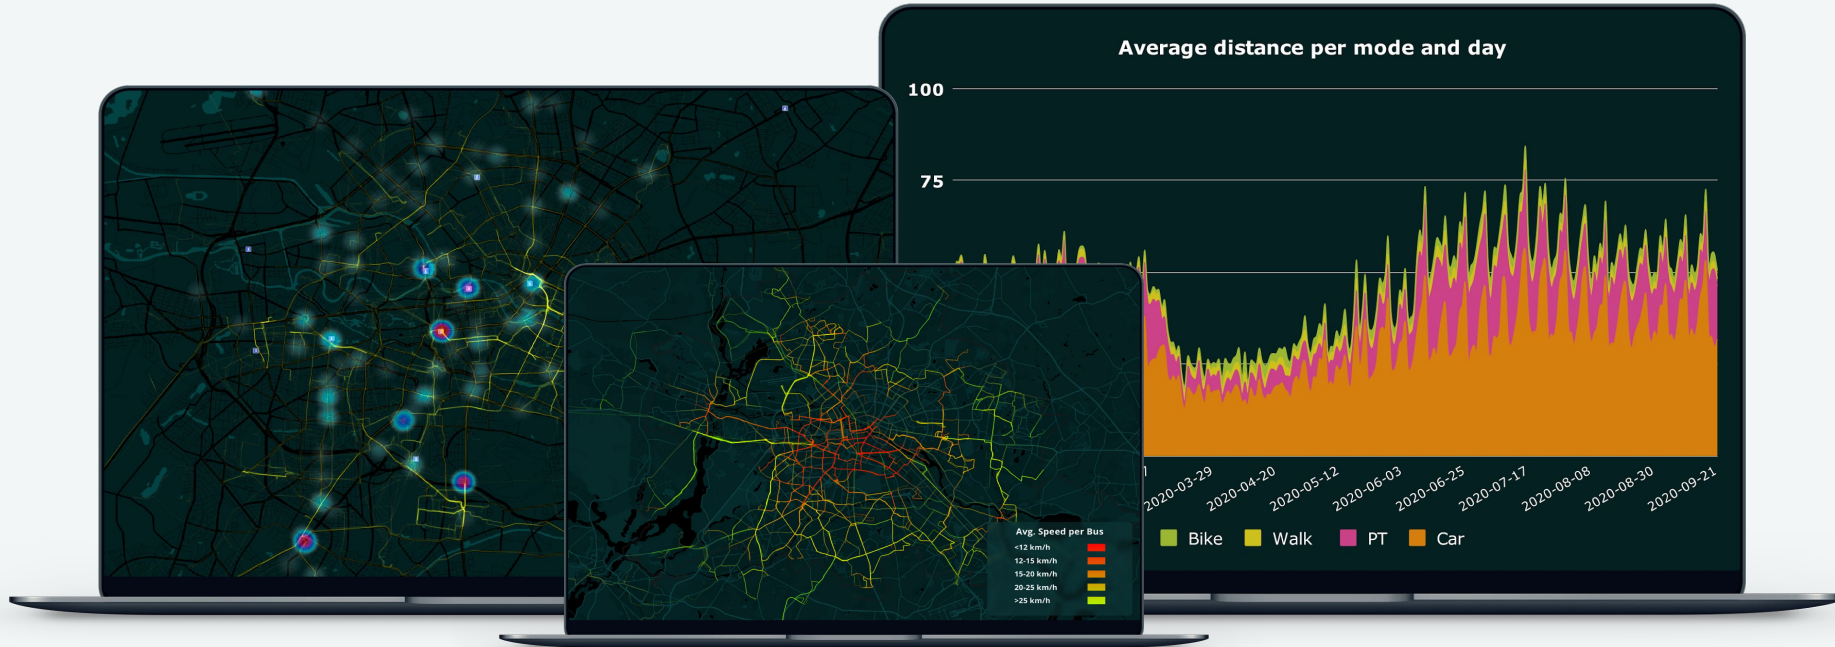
Average distance per mode and day

100

75

2020-03-29
2020-04-20
2020-05-12
2020-06-03
2020-06-25
2020-07-17
2020-08-08
2020-08-30
2020-09-21

Bike Walk PT Car

Avg. Speed per Bus
<12 km/h
12-15 km/h
15-20 km/h
20-25 km/h
>25 km/h